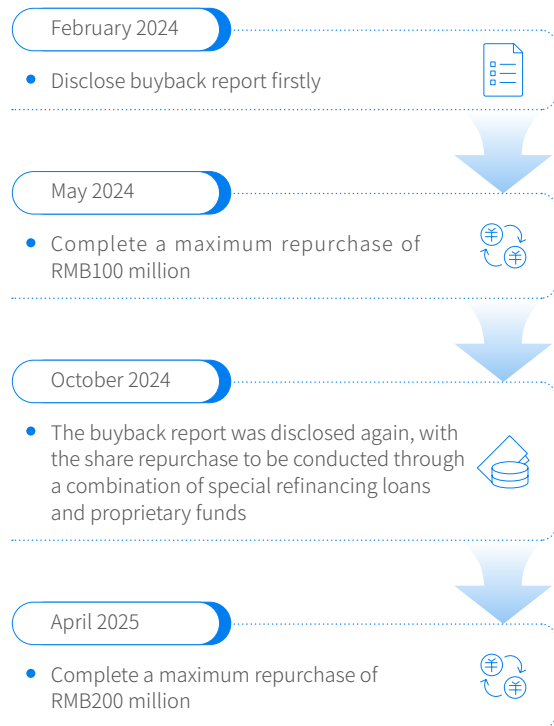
February 2024

Disclose buyback report firstly

May 2024

Complete a maximum repurchase of RMB100 million

October 2024

The buyback report was disclosed again, with the share repurchase to be conducted through a combination of special refinancing loans and proprietary funds

April 2025

Complete a maximum repurchase of RMB200 million